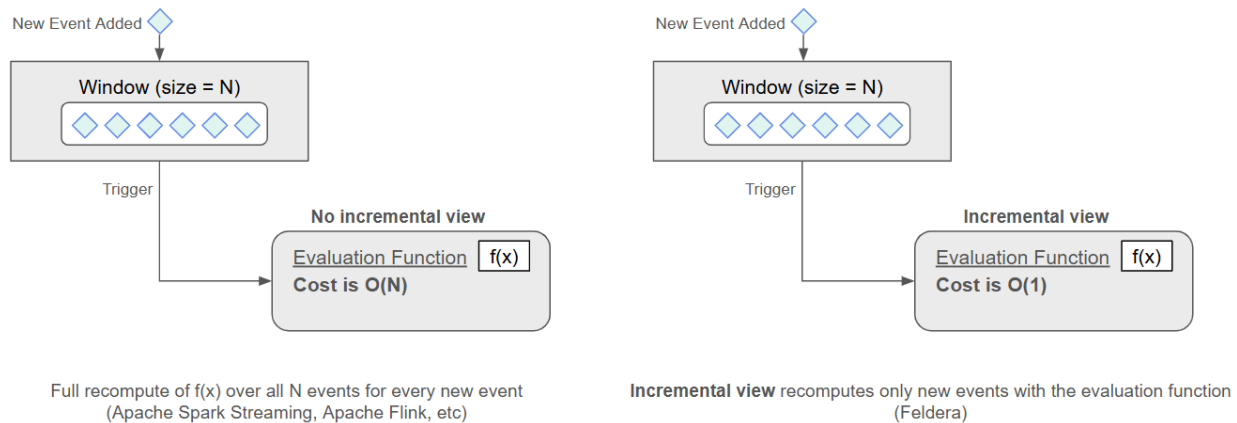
New Event Added

Window (size = N)

Trigger

No incremental view

Evaluation Function f(x)
Cost is O(N)

Full recompute of f(x) over all N events for every new event (Apache Spark Streaming, Apache Flink, etc)

New Event Added

Window (size = N)

Trigger

Incremental view

Evaluation Function f(x)
Cost is O(1)

Incremental view recomputes only new events with the evaluation function (Feldera)